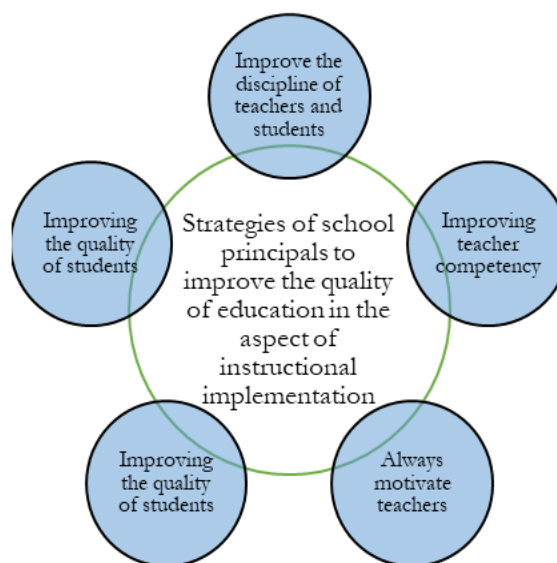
Improve the discipline of teachers and students

Improving the quality of students

Strategies of school principals to improve the quality of education in the aspect of instructional implementation

Improving teacher competency

Improving the quality of students

Always motivate teachers